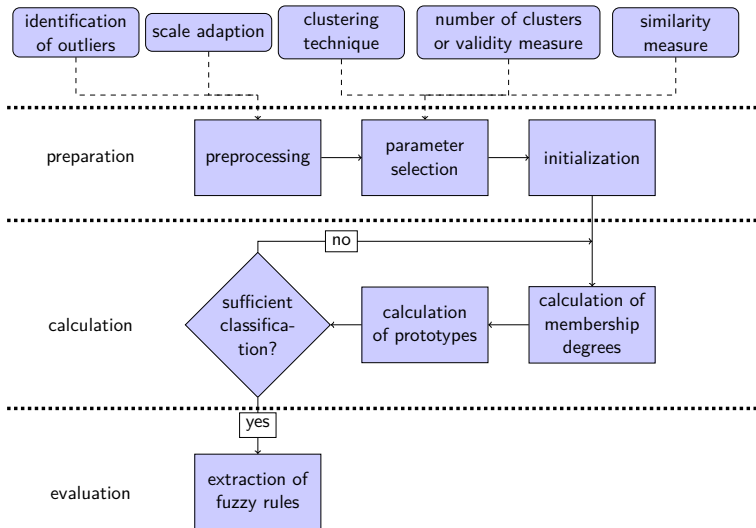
identification of outliers

scale adaption

clustering technique

number of clusters or validity measure

similarity measure

preparation

preprocessing

parameter selection

initialization

no

sufficient classification?

calculation of prototypes

calculation of membership degrees

calculation

yes

evaluation

extraction of fuzzy rules